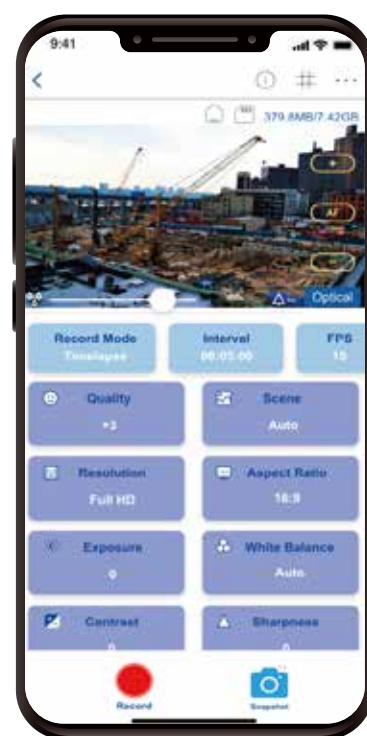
9:41

379.8MB/7.42GB

AF

Optical

Record Mode
Timelapse

Interval
00:05:00

FPS
15

Quality
+3

Scene
Auto

Resolution
Full HD

Aspect Ratio
16:9

Exposure
0

White Balance
Auto

Contrast
0

Sharpness
0

Record

Snapshot